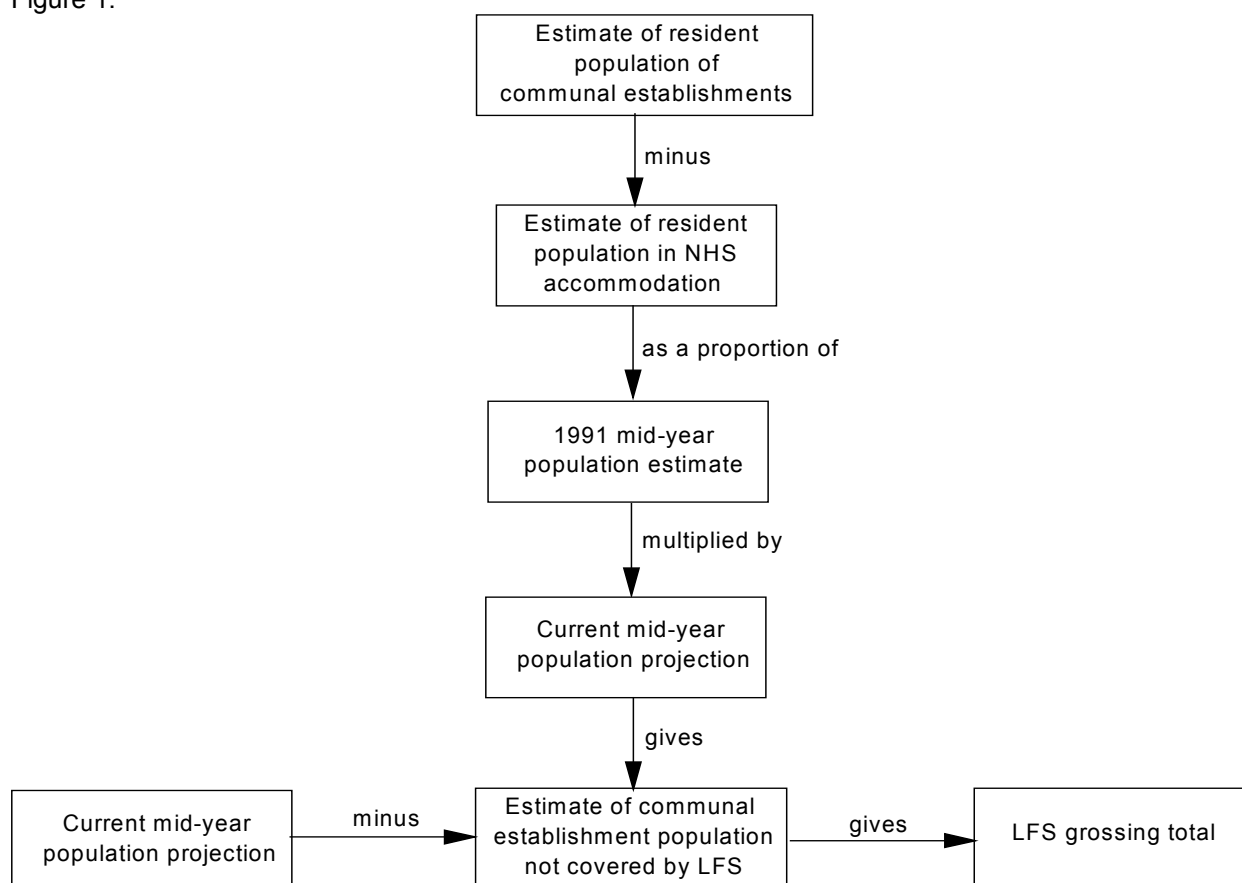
Figure 1.

Estimate of resident population of communal establishments

minus

Estimate of resident population in NHS accommodation

as a proportion of

1991 mid-year population estimate

multiplied by

Current mid-year population projection

gives

Current mid-year population projection

minus

Estimate of communal establishment population not covered by LFS

gives

LFS grossing total